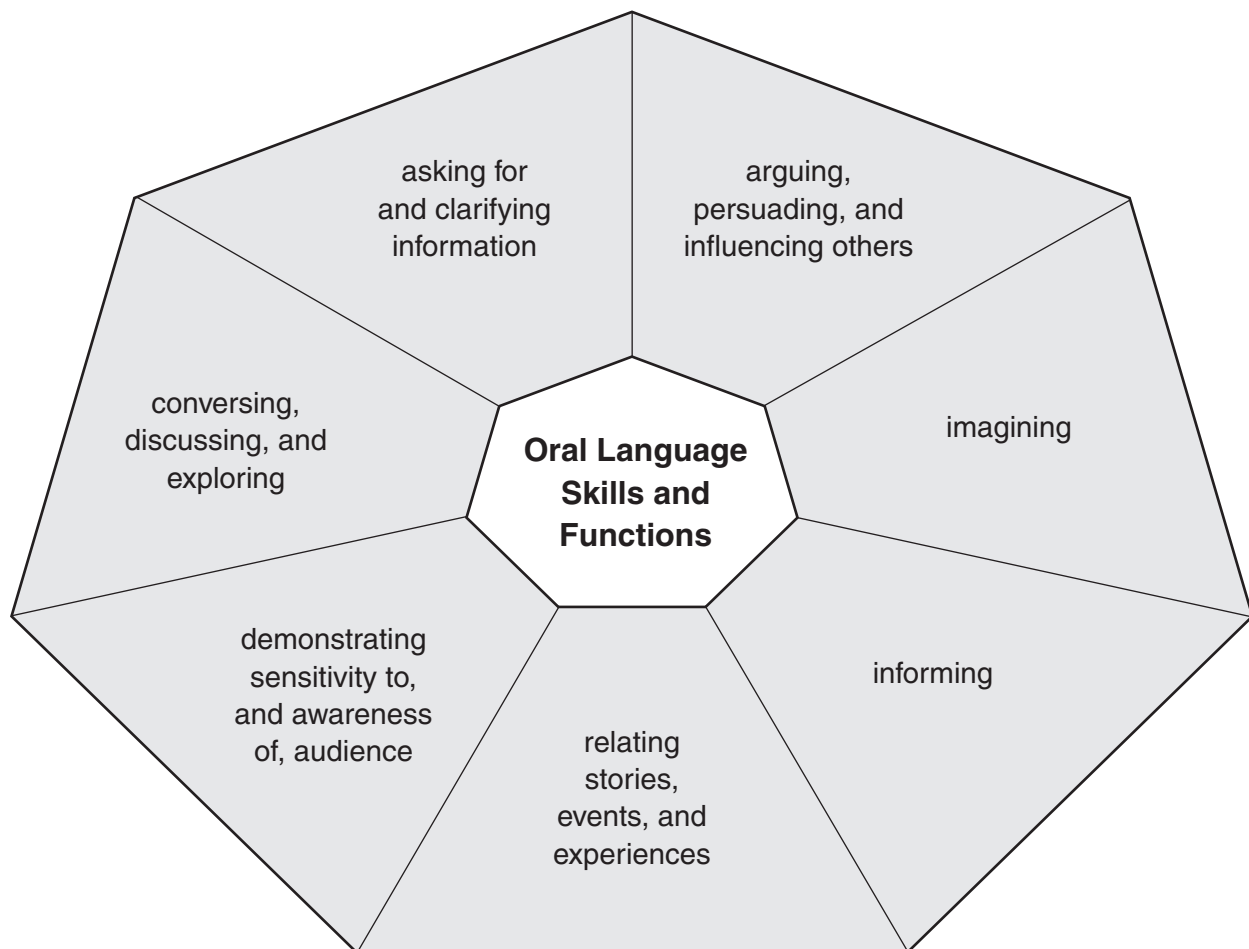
Oral Language Skills and Functions

asking for and clarifying information

arguing, persuading, and influencing others

imagining

informing

relating stories, events, and experiences

demonstrating sensitivity to, and awareness of, audience

conversing, discussing, and exploring